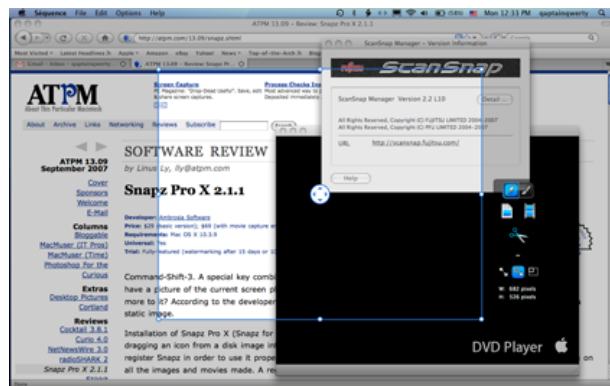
Séquence File Edit Options Help
ATPM 13.09 – Review: Snapz Pro X 2.1.1
Mon 12:33 PM
http://atpm.com/13.09/snapz.shtml
Most Visited Latest Headlines Apple Amazon eBay Yahoo! News Top-of-the-Arch
Gmail - Inbox ATPM 13.09 – Review: Snapz Pr...
ATPM
About This Particular Macintosh
About Archive Links Networking Reviews Subscribe
Screen Capture
Process Checks Ins
ATPM 13.09 September 2007
Cover
Sponsors
Welcome
E-Mail
Columns
Bloggable
MacMuser (IT Pros)
MacMuser (Time)
Photoshop For the Curious
Extras
Desktop Pictures
Cortland
Reviews
Cocktail 3.8.1
Curio 4.0
NetNewsWire 3.0
radioSHARK 2
Snapz Pro X 2.1.1
SOFTWARE REVIEW
by Linus Ly, lly@atpm.com
Snapz Pro X 2.1.1
Developer: Ambrosia Software
Price: $29 (basic version); $69 (with movie capture
Requirements: Mac OS X 10.3.9
Universal: Yes
Trial: Fully-featured (watermarking after 15 days or
Command-Shift-3. A special key combi have a picture of the current screen more to it? According to the developer static image.
Installation of Snapz Pro X (Snapz for dragging an icon from a disk image in register Snapz in order to use it prope all the images and movies made. A re
ScanSnap Manager – Version Information
ScanSnap
ScanSnap Manager Version 2.2 L10
Detail ...
All Rights Reserved, Copyright (C) FUJITSU LIMITED 2004-2007
All Rights Reserved, Copyright (C) PFU LIMITED 2004-2007
URL http://scansnap.fujitsu.com/
Help
W: 682 pixels
H: 536 pixels
DVD Player